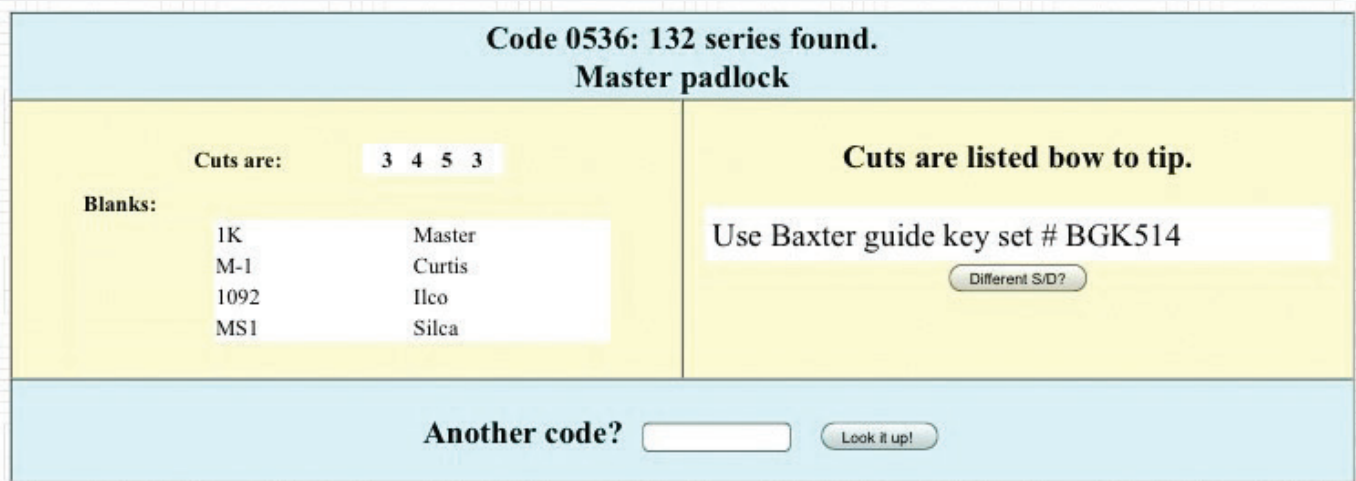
Code 0536: 132 series found.
Master padlock

Cuts are: 3 4 5 3

Blanks:

| | |
|---|---|
| 1K | Master |
| M-1 | Curtis |
| 1092 | Ilco |
| MS1 | Silca |

Cuts are listed bow to tip.

Use Baxter guide key set # BGK514

Different S/D?

Another code? Look it up!